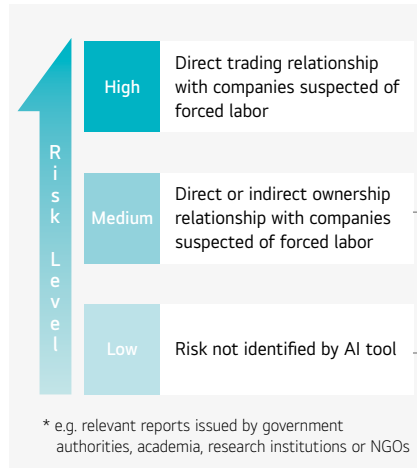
Risk Level

High
Direct trading relationship with companies suspected of forced labor

Medium
Direct or indirect ownership relationship with companies suspected of forced labor

Low
Risk not identified by AI tool

* e.g. relevant reports issued by government authorities, academia, research institutions or NGOs